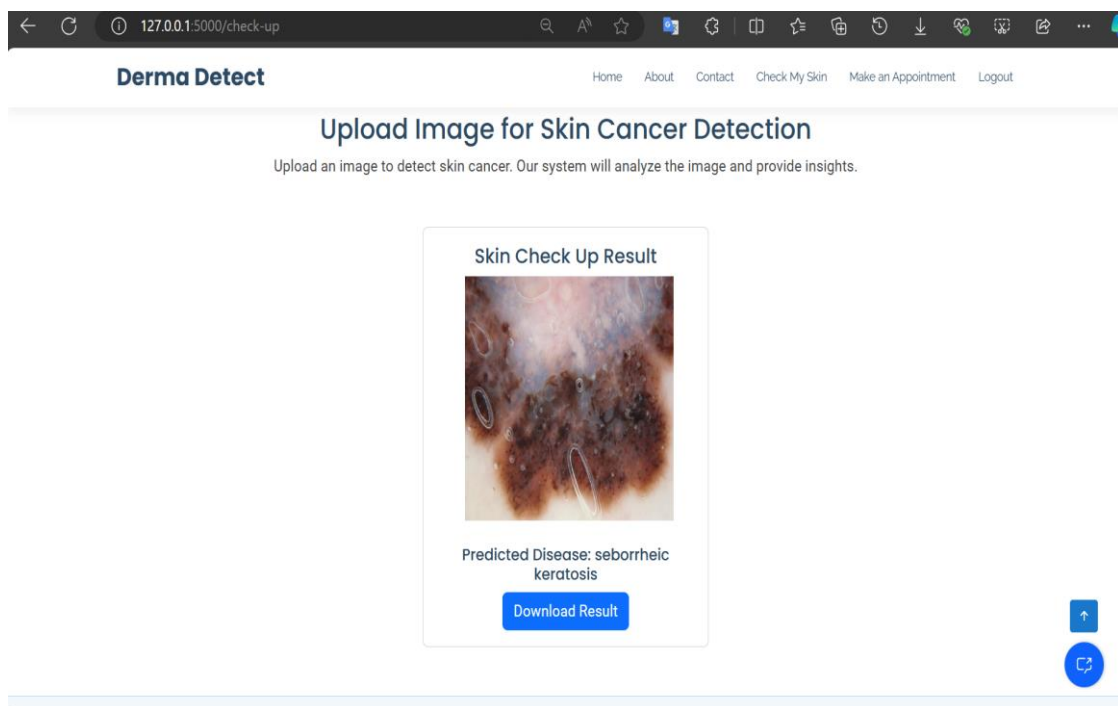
127.0.0.1:5000/check-up

Derma Detect

Home About Contact Check My Skin Make an Appointment Logout

Upload Image for Skin Cancer Detection

Upload an image to detect skin cancer. Our system will analyze the image and provide insights.

Skin Check Up Result

Predicted Disease: seborrheic keratosis

Download Result